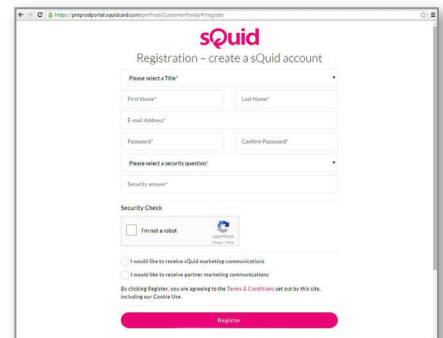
https://preprodportal.squidcard.com/preProd/CustomerPortal/#/register

sQuid

Registration – create a sQuid account

Please select a Title*

First Name*

Last Name*

E-mail Address*

Password*

Confirm Password*

Please select a security question*

Security answer*

Security Check

I'm not a robot

reCAPTCHA
Privacy - Terms

I would like to receive sQuid marketing communications

I would like to receive partner marketing communications

By clicking Register, you are agreeing to the Terms & Conditions set out by this site, including our Cookie Use.

Register